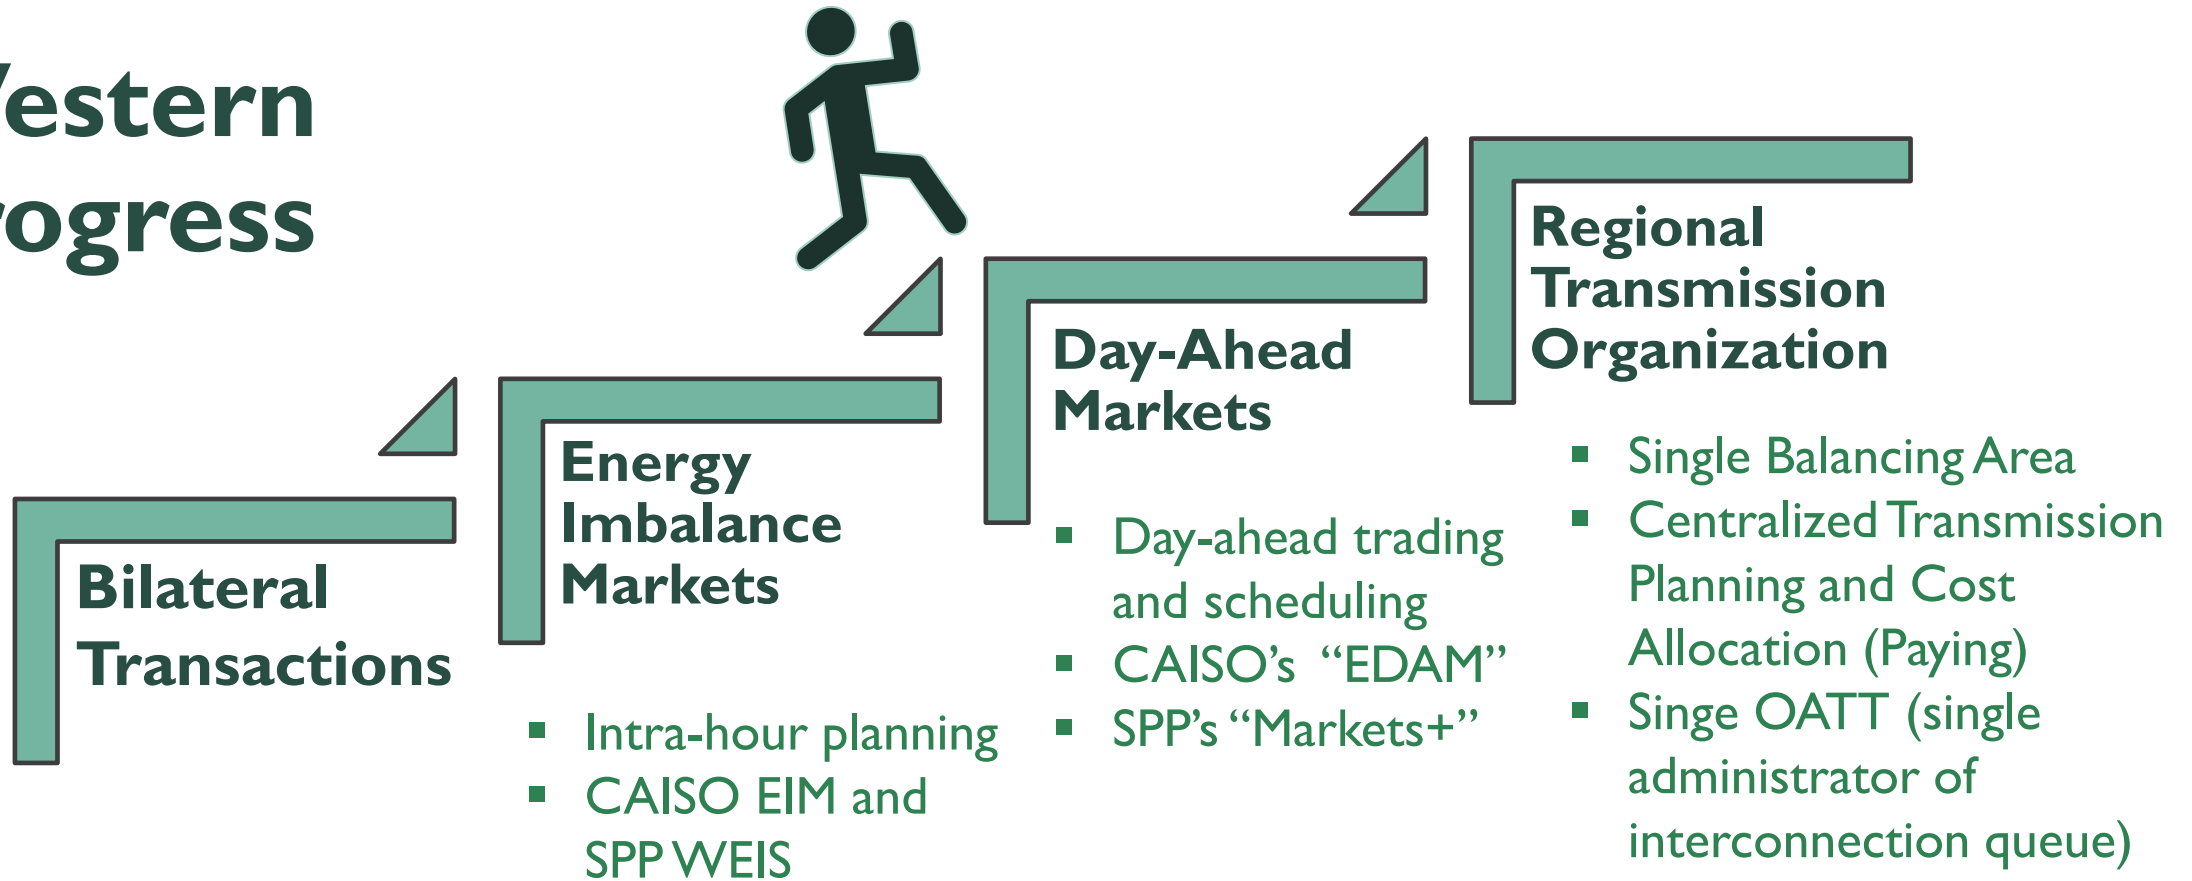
/estern
ogress

Bilateral Transactions

Energy Imbalance Markets

- Intra-hour planning
- CAISO EIM and SPP WEIS

Day-Ahead Markets

- Day-ahead trading and scheduling
- CAISO's "EDAM"
- SPP's "Markets+"

Regional Transmission Organization

- Single Balancing Area
- Centralized Transmission Planning and Cost Allocation (Paying)
- Singe OATT (single administrator of interconnection queue)